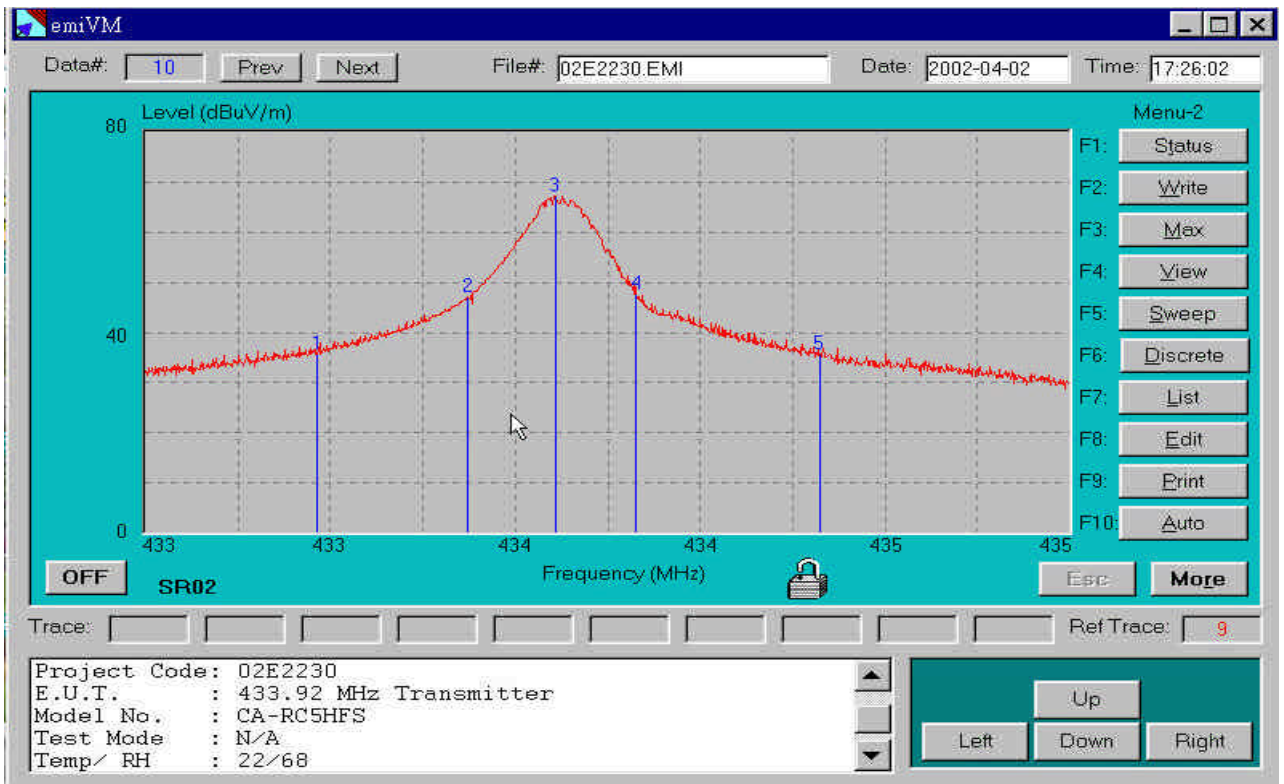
emiVM

Data#: 10 Prev Next File#: 02E2230.EMI Date: 2002-04-02 Time: 17:26:02

Level (dBuV/m)

80

40

0

3

2

4

1

5

433 433 434 434 435 435

Frequency (MHz)

Menu-2

F1: Status
F2: Write
F3: Max
F4: View
F5: Sweep
F6: Discrete
F7: List
F8: Edit
F9: Print
F10: Auto

OFF SR02

Esc More

Trace: Ref Trace: 9

Project Code: 02E2230
E.U.T. : 433.92 MHz Transmitter
Model No. : CA-RC5HFS
Test Mode : N/A
Temp/ RH : 22/68

Up
Left Down Right